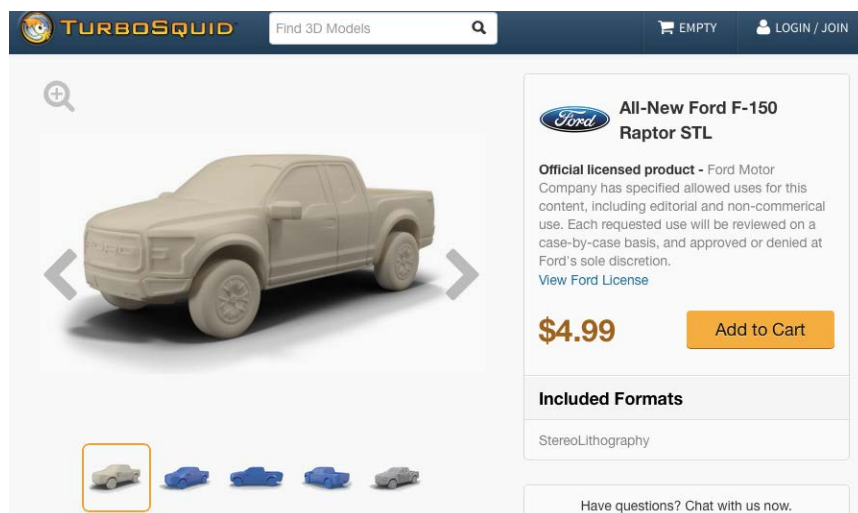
TURBOSQUID Find 3D Models EMPTY LOGIN / JOIN

Ford All-New Ford F-150 Raptor STL

Official licensed product - Ford Motor Company has specified allowed uses for this content, including editorial and non-commerical use. Each requested use will be reviewed on a case-by-case basis, and approved or denied at Ford's sole discretion.
View Ford License

$4.99 Add to Cart

Included Formats

StereoLithography

Have questions? Chat with us now.